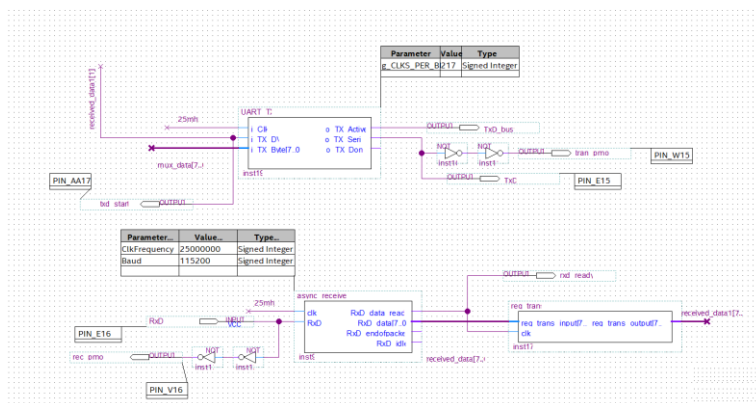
| Parameter | Value | Type |
|---|---|---|
| g_CLKS_PER_BI | 217 | Signed Integer |

received_data1[1]

UART_T

25mh

Clk
TX_DV
TX_Byte[7..0]

TX_Active
TX_Seri
TX_Don

inst19

mux_data[7..0]

OUTPUT TxD_bus

NOT inst14
NOT inst1

OUTPUT tran_pmo

PIN_W15

OUTPUT TXD

PIN_E15

PIN_AA17

OUTPUT bit_start

| Parameter... | Value... | Type... |
|---|---|---|
| ClkFrequency | 25000000 | Signed Integer |
| Baud | 115200 | Signed Integer |

25mh

async_receive

clk
RxD

RxD_data_reac
RxD_data[7..0]
RxD_endofpacke
RxD_idle

inst8

received_data1[7..0]

OUTPUT rxd_read

reg_tran

req_trans_input[7.. req_trans_output[7..
clk

inst17

received_data1[7..

PIN_E16

RxD INPUT VCC

rec_pmo OUTPUT

NOT inst1
NOT inst1

PIN_V16